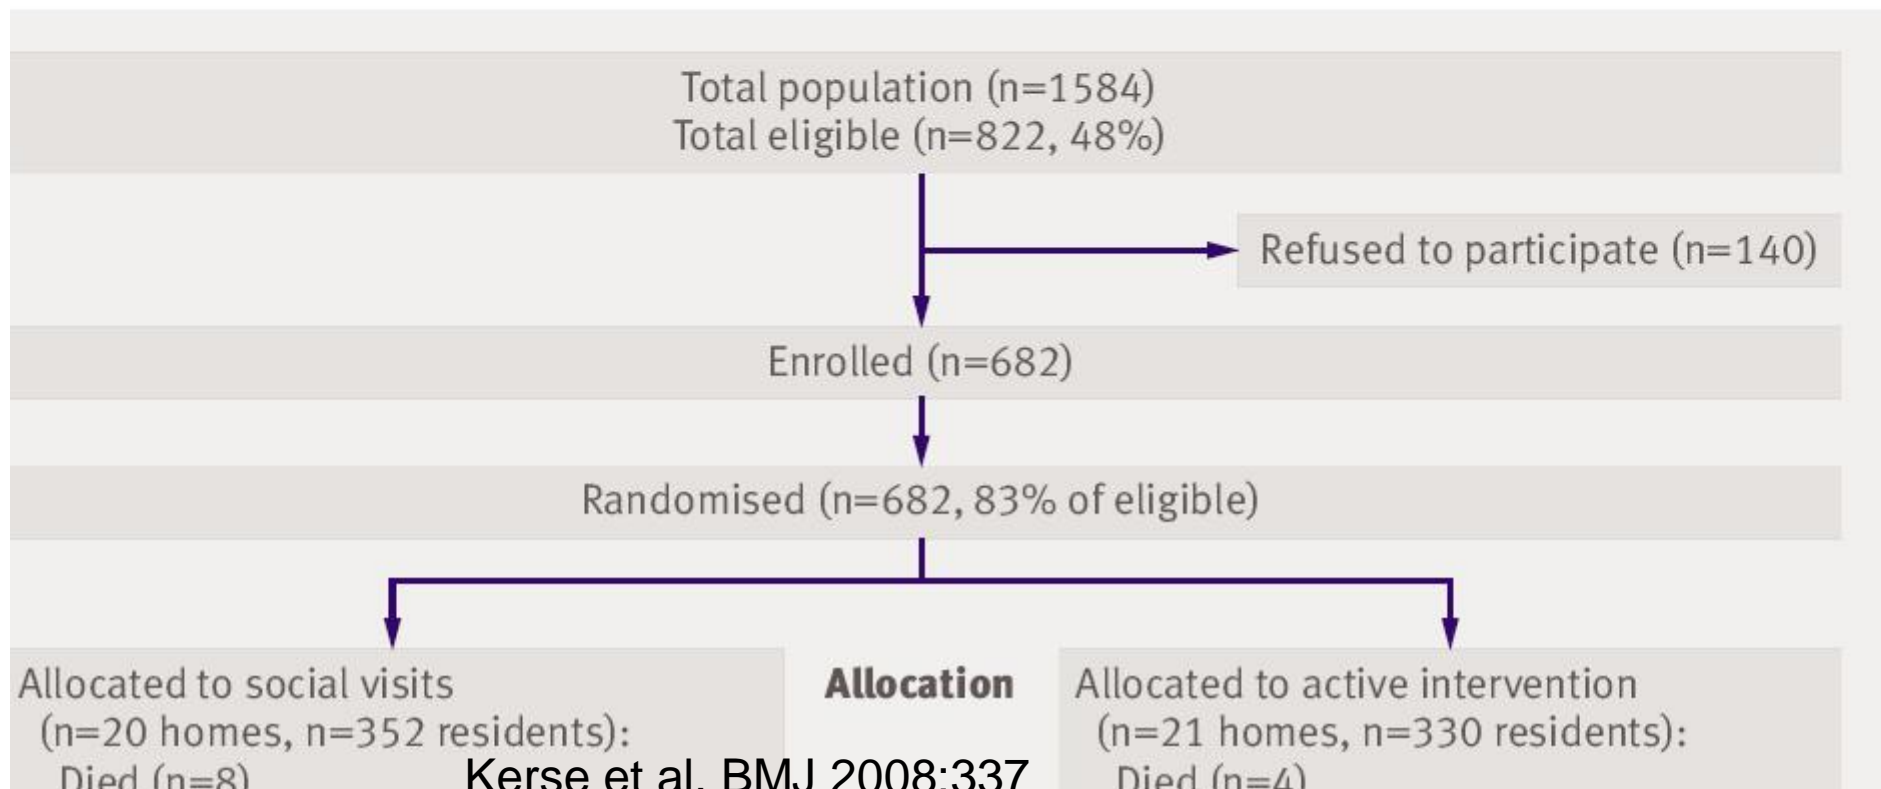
Total population (n=1584)
Total eligible (n=822, 48%)

Refused to participate (n=140)

Enrolled (n=682)

Randomised (n=682, 83% of eligible)

Allocated to social visits (n=20 homes, n=352 residents):
Died (n=8)

Allocation

Allocated to active intervention (n=21 homes, n=330 residents):
Died (n=4)

Kerse et al. BMJ 2008;337